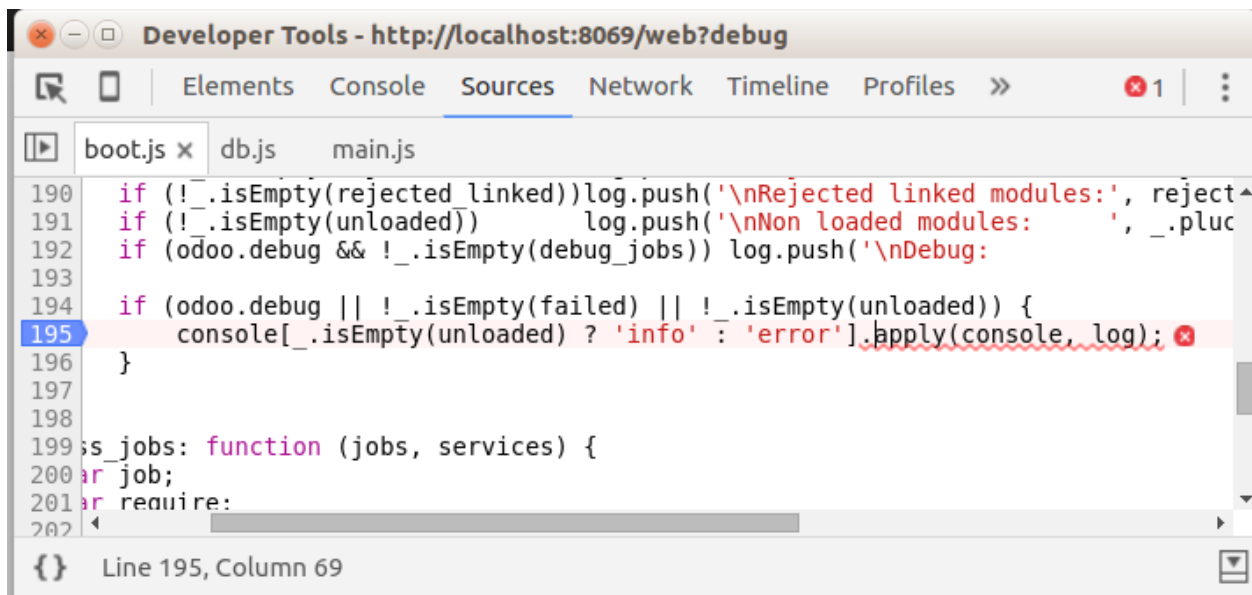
Developer Tools - http://localhost:8069/web?debug

Elements Console Sources Network Timeline Profiles » 1

boot.js × db.js main.js

190 if (!_.isEmpty(rejected_linked))log.push('\nRejected linked modules:', reject
191 if (!_.isEmpty(unloaded)) log.push('\nNon loaded modules: ', _.pluc
192 if (odoo.debug && !_.isEmpty(debug_jobs)) log.push('\nDebug:
193
194 if (odoo.debug || !_.isEmpty(failed) || !_.isEmpty(unloaded)) {
195 console[_.isEmpty(unloaded) ? 'info' : 'error'].apply(console, log);
196 }
197
198
199 ss_jobs: function (jobs, services) {
200 ar job;
201 ar require;
202

{} Line 195, Column 69